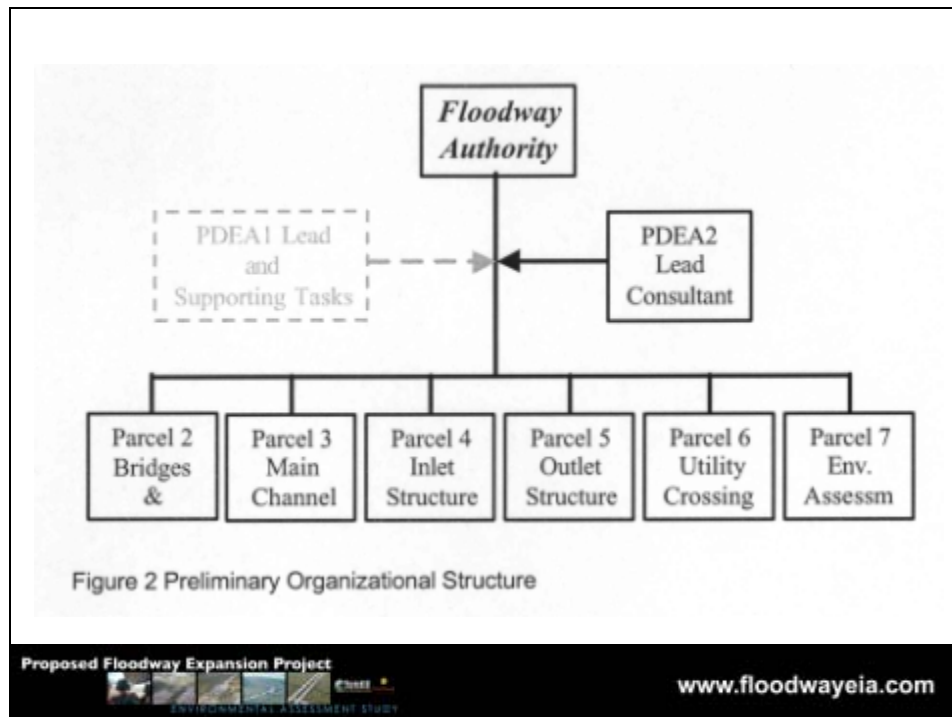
Floodway Authority

PDEA1 Lead and Supporting Tasks

PDEA2 Lead Consultant

Parcel 2 Bridges &

Parcel 3 Main Channel

Parcel 4 Inlet Structure

Parcel 5 Outlet Structure

Parcel 6 Utility Crossing

Parcel 7 Env. Assessm

Figure 2 Preliminary Organizational Structure

Proposed Floodway Expansion Project

ENVIRONMENTAL ASSESSMENT STUDY

www.floodwayeia.com